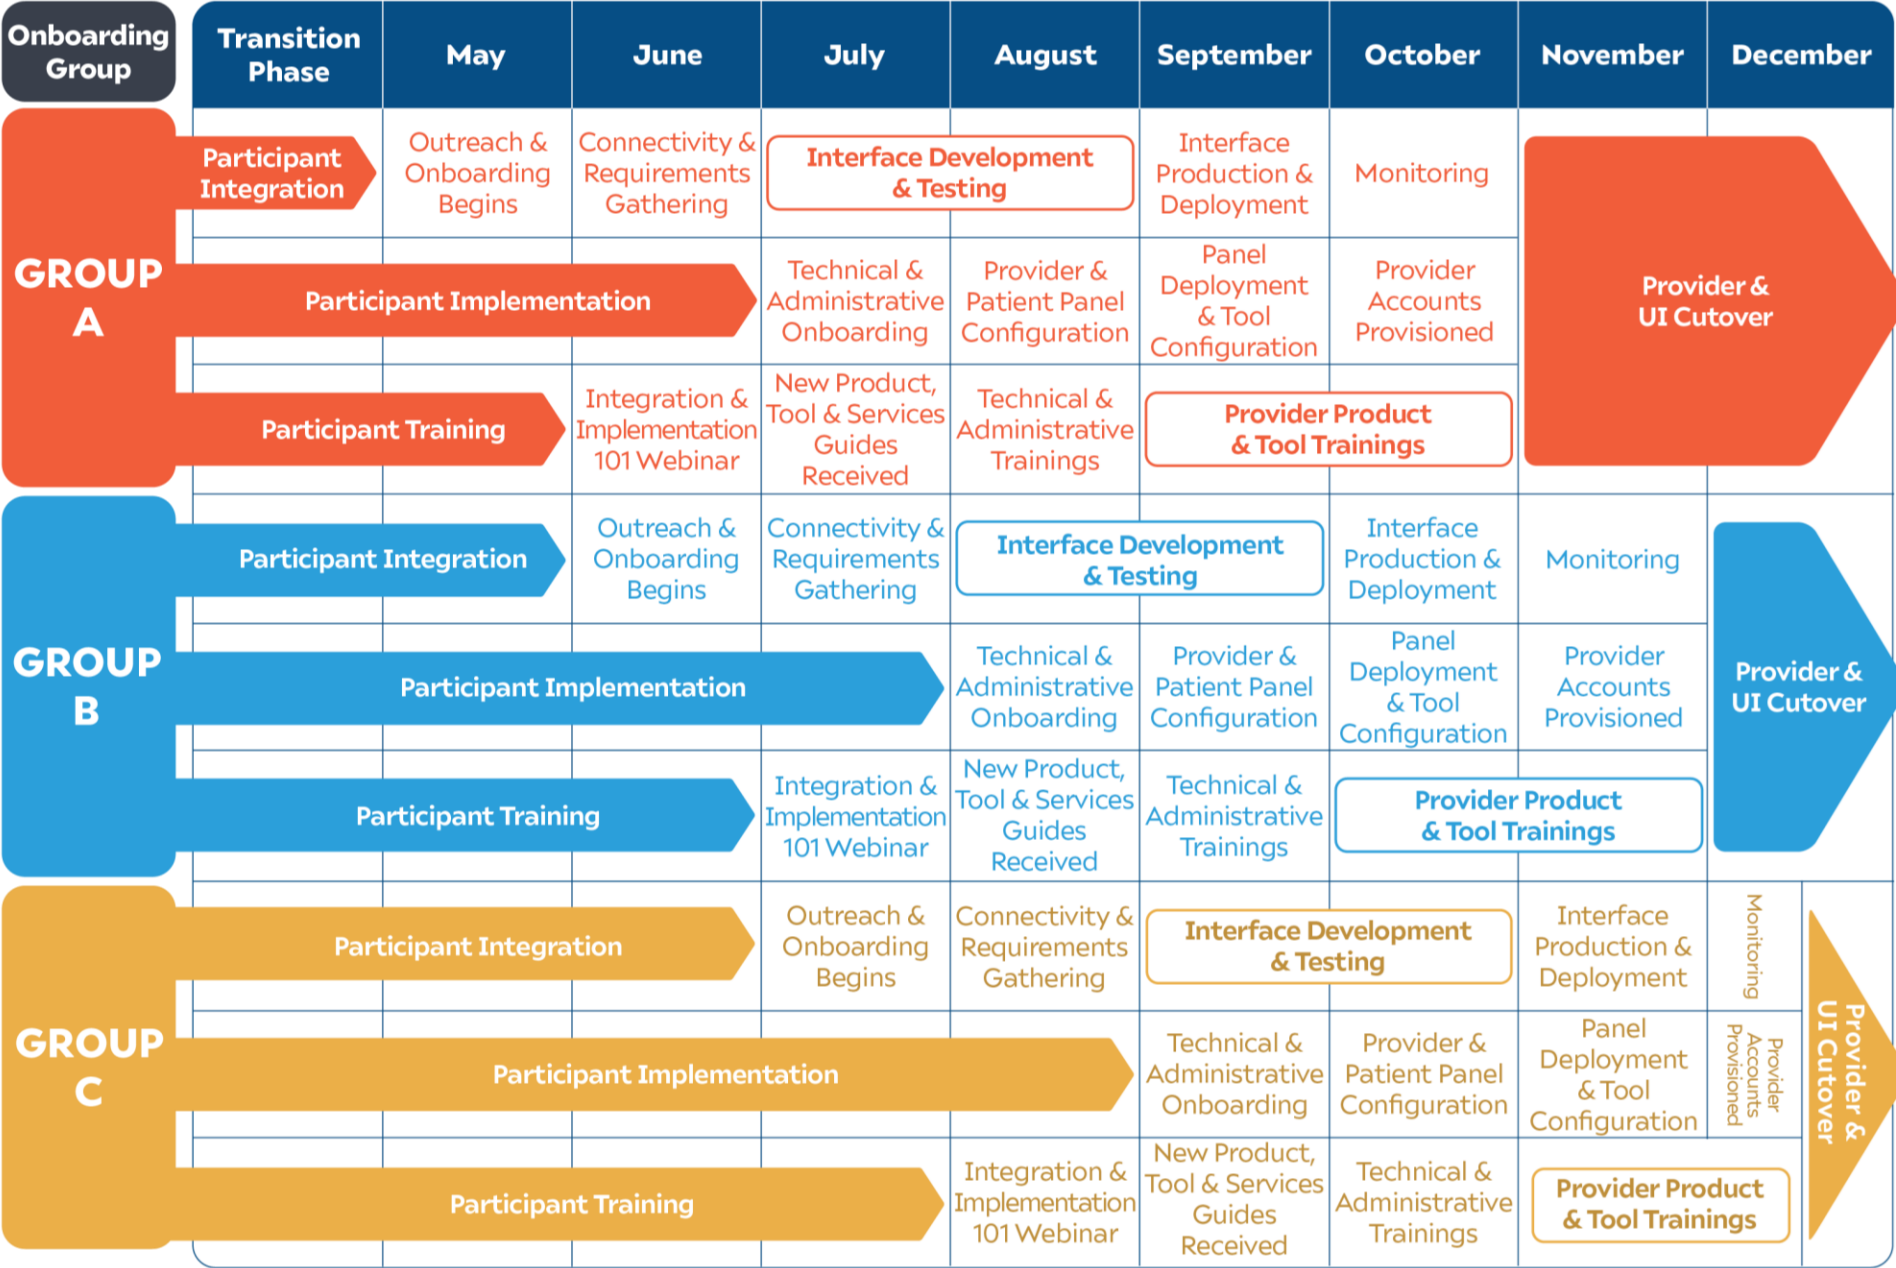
| Onboarding Group | Transition Phase | May | June | July | August | September | October | November | December |
|---|---|---|---|---|---|---|---|---|---|
| GROUP A | Participant Integration | Outreach & Onboarding Begins | Connectivity & Requirements Gathering | Interface Development & Testing | | Interface Production & Deployment | Monitoring | Provider & UI Cutover | |
| | Participant Implementation | | | Technical & Administrative Onboarding | Provider & Patient Panel Configuration | Panel Deployment & Tool Configuration | Provider Accounts Provisioned | | |
| | Participant Training | | Integration & Implementation 101 Webinar | New Product, Tool & Services Guides Received | Technical & Administrative Trainings | Provider Product & Tool Trainings | | | |
| GROUP B | Participant Integration | | Outreach & Onboarding Begins | Connectivity & Requirements Gathering | Interface Development & Testing | | Interface Production & Deployment | Monitoring | Provider & UI Cutover |
| | Participant Implementation | | | | Technical & Administrative Onboarding | Provider & Patient Panel Configuration | Panel Deployment & Tool Configuration | Provider Accounts Provisioned | |
| | Participant Training | | | Integration & Implementation 101 Webinar | New Product, Tool & Services Guides Received | Technical & Administrative Trainings | Provider Product & Tool Trainings | | |
| GROUP C | Participant Integration | | | Outreach & Onboarding Begins | Connectivity & Requirements Gathering | Interface Development & Testing | | Interface Production & Deployment | Monitoring / Provider & UI Cutover |
| | Participant Implementation | | | | | Technical & Administrative Onboarding | Provider & Patient Panel Configuration | Panel Deployment & Tool Configuration | Provider Accounts Provisioned |
| | Participant Training | | | | Integration & Implementation 101 Webinar | New Product, Tool & Services Guides Received | Technical & Administrative Trainings | Provider Product & Tool Trainings | |